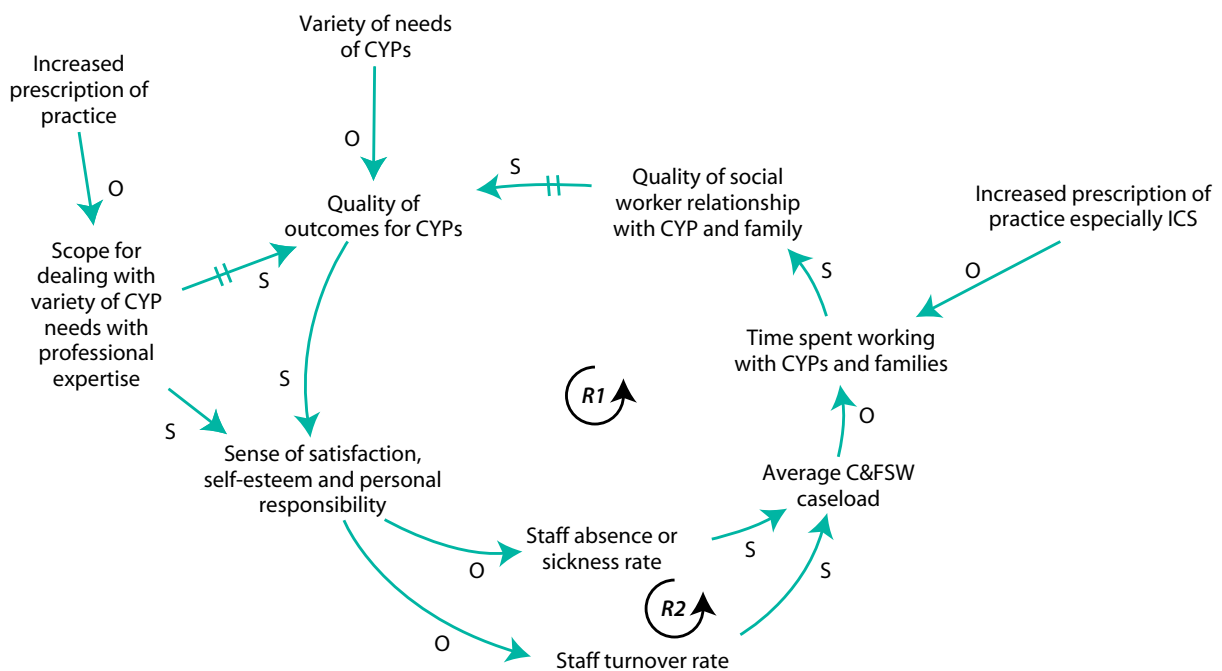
Variety of needs of CYPs

Increased prescription of practice

O

O

Quality of outcomes for CYPs

S

Quality of social worker relationship with CYP and family

Increased prescription of practice especially ICS

O

Scope for dealing with variety of CYP needs with professional expertise

S

S

O

Time spent working with CYPs and families

S

R1

S

O

Sense of satisfaction, self-esteem and personal responsibility

Average C&FSW caseload

Staff absence or sickness rate

S

O

S

R2

O

Staff turnover rate